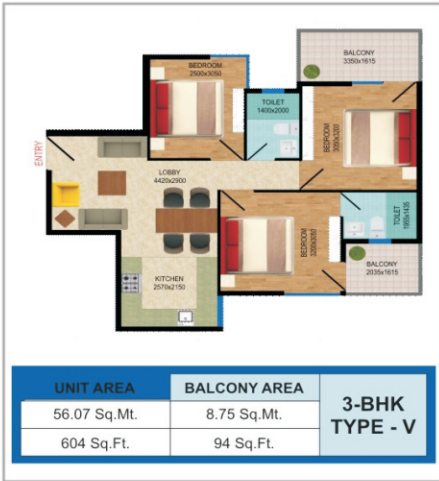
BALCONY
3350x1615

BEDROOM
2930x3050

TOILET
1400x2000

BEDROOM
3030x3035

ENTRY

LOBBY
4425x2900

BEDROOM
3330x3050

TOILET
1995x1435

BALCONY
2035x1615

KITCHEN
2570x2150

| UNIT AREA | BALCONY AREA | 3-BHK TYPE - V |
|---|---|---|
| 56.07 Sq.Mt. | 8.75 Sq.Mt. | |
| 604 Sq.Ft. | 94 Sq.Ft. | |